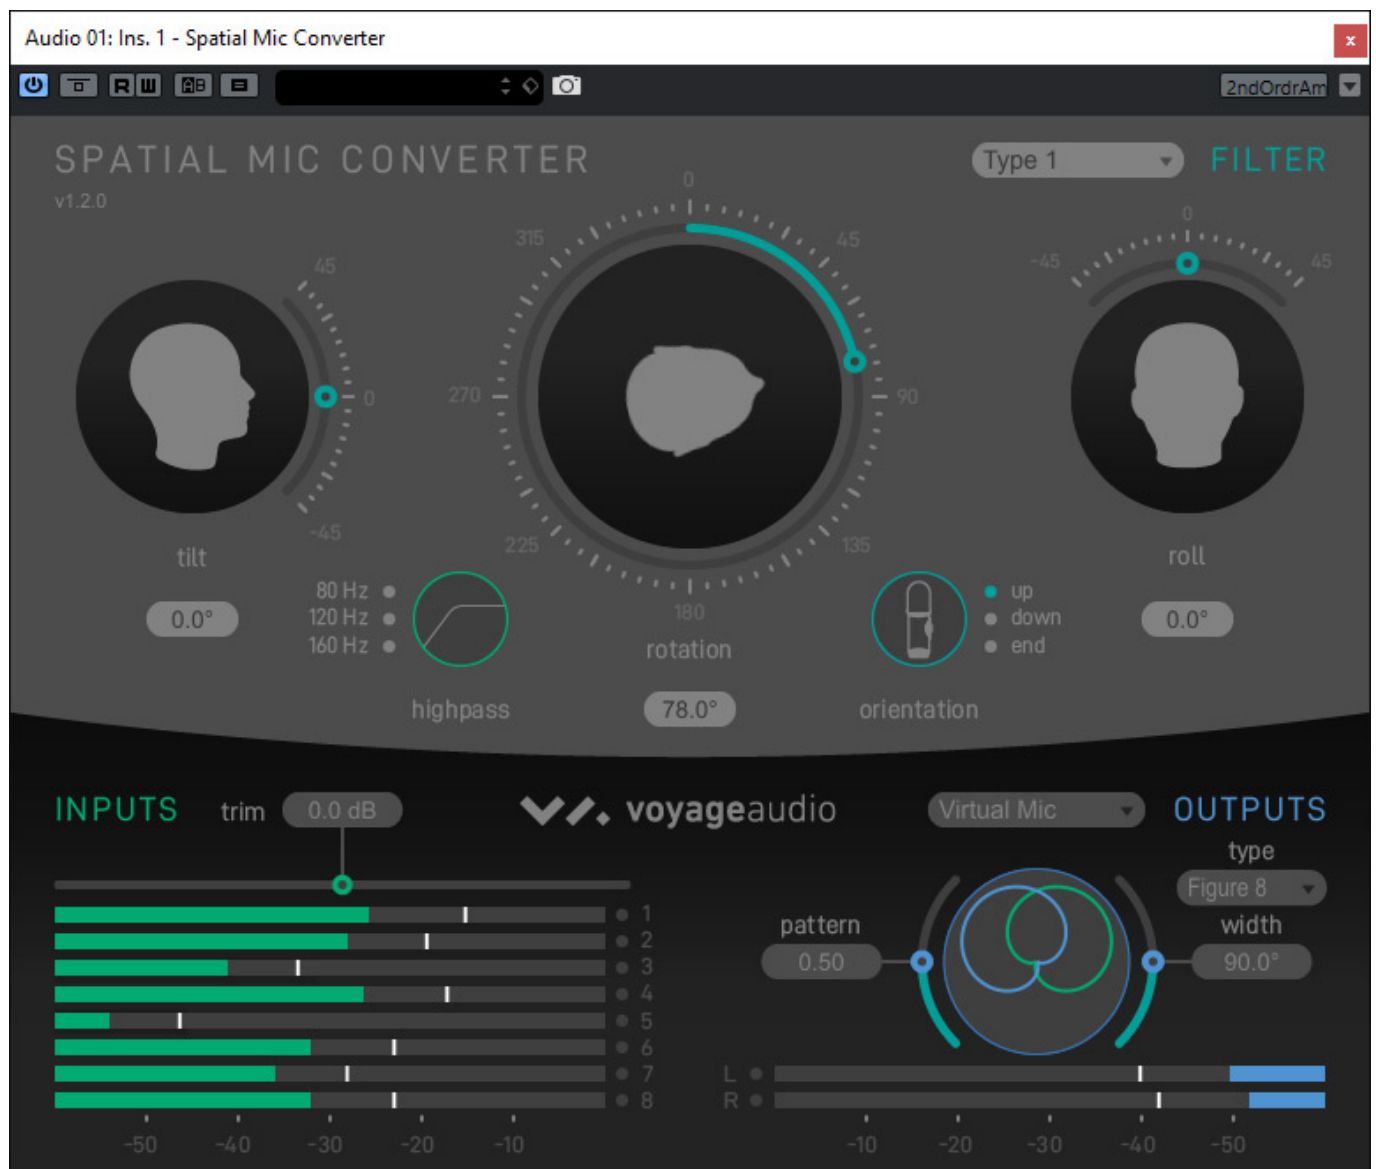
Audio 01: Ins. 1 - Spatial Mic Converter

R W

2ndOrdrAm

SPATIAL MIC CONVERTER
v1.2.0

Type 1

FILTER

45
0
-45
tilt
0.0°

0
315
45
270
90
225
135
180
rotation
78.0°

0
-45
45
roll
0.0°

80 Hz
120 Hz
160 Hz
highpass

up
down
end
orientation

INPUTS trim 0.0 dB

voyageaudio

Virtual Mic

OUTPUTS

type
Figure 8
width
90.0°

pattern
0.50

1
2
3
4
5
6
7
8

-50 -40 -30 -20 -10

L
R

-10 -20 -30 -40 -50